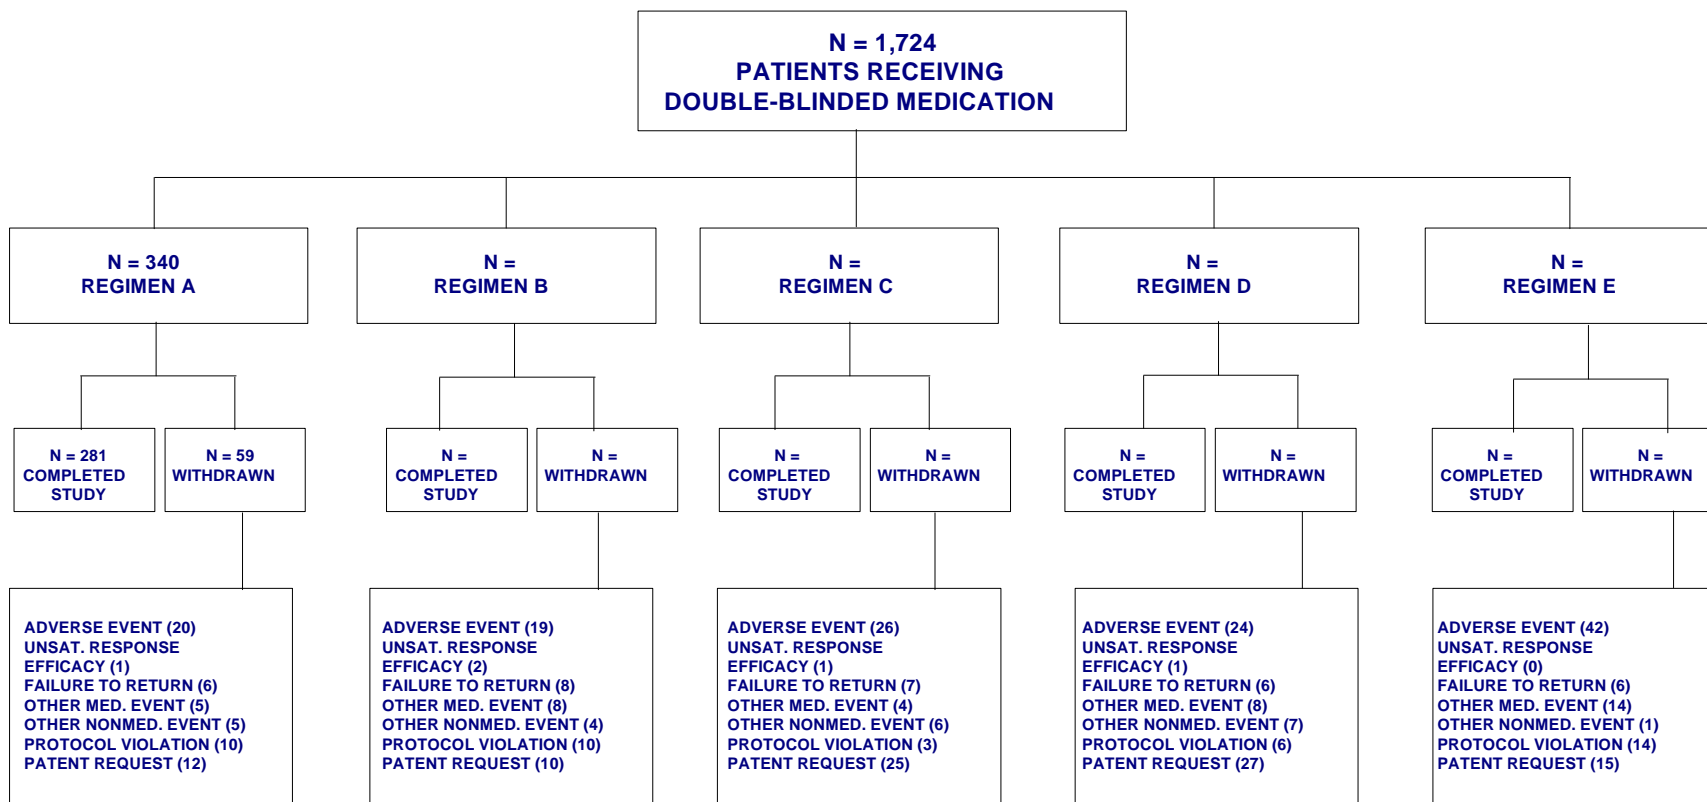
N = 1,724
PATIENTS RECEIVING
DOUBLE-BLINDED MEDICATION

N = 340
REGIMEN A

N = 281
COMPLETED STUDY

N = 59
WITHDRAWN

ADVERSE EVENT (20)
UNSAT. RESPONSE EFFICACY (1)
FAILURE TO RETURN (6)
OTHER MED. EVENT (5)
OTHER NONMED. EVENT (5)
PROTOCOL VIOLATION (10)
PATENT REQUEST (12)

N =
REGIMEN B

N =
COMPLETED STUDY

N =
WITHDRAWN

ADVERSE EVENT (19)
UNSAT. RESPONSE EFFICACY (2)
FAILURE TO RETURN (8)
OTHER MED. EVENT (8)
OTHER NONMED. EVENT (4)
PROTOCOL VIOLATION (10)
PATENT REQUEST (10)

N =
REGIMEN C

N =
COMPLETED STUDY

N =
WITHDRAWN

ADVERSE EVENT (26)
UNSAT. RESPONSE EFFICACY (1)
FAILURE TO RETURN (7)
OTHER MED. EVENT (4)
OTHER NONMED. EVENT (6)
PROTOCOL VIOLATION (3)
PATENT REQUEST (25)

N =
REGIMEN D

N =
COMPLETED STUDY

N =
WITHDRAWN

ADVERSE EVENT (24)
UNSAT. RESPONSE EFFICACY (1)
FAILURE TO RETURN (6)
OTHER MED. EVENT (8)
OTHER NONMED. EVENT (7)
PROTOCOL VIOLATION (6)
PATENT REQUEST (27)

N =
REGIMEN E

N =
COMPLETED STUDY

N =
WITHDRAWN

ADVERSE EVENT (42)
UNSAT. RESPONSE EFFICACY (0)
FAILURE TO RETURN (6)
OTHER MED. EVENT (14)
OTHER NONMED. EVENT (1)
PROTOCOL VIOLATION (14)
PATENT REQUEST (15)